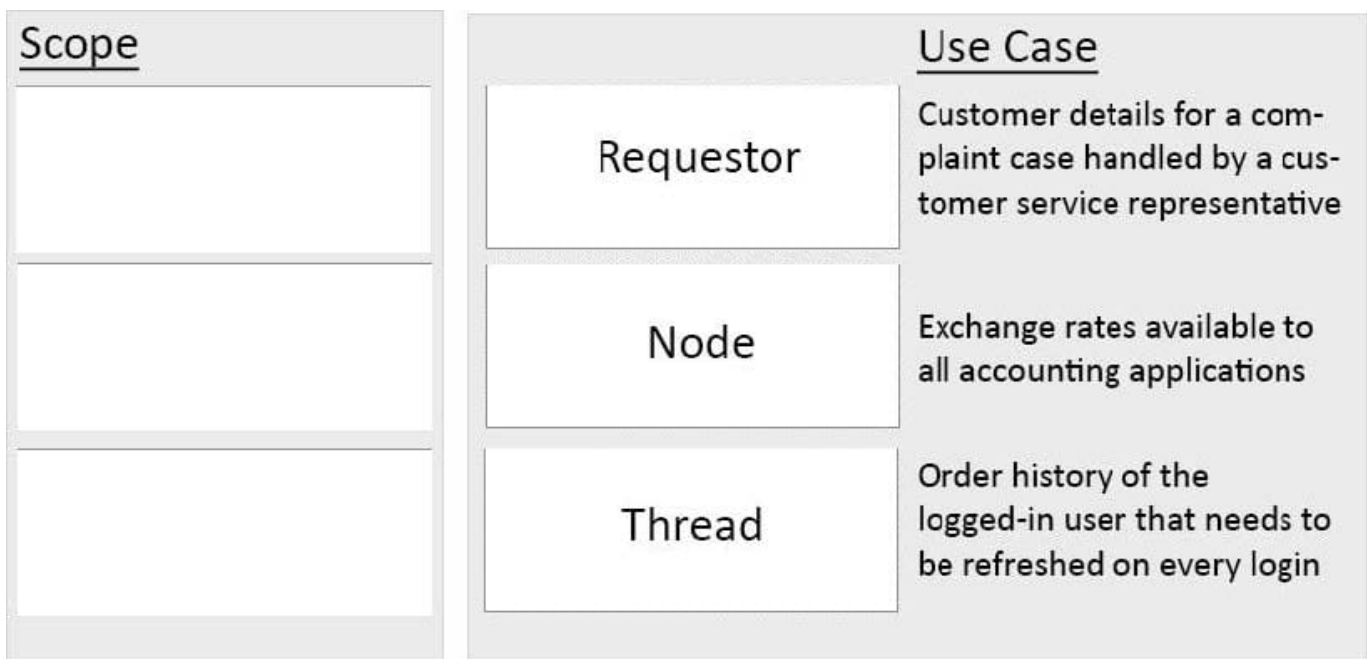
Scope

Use Case

Requestor

Customer details for a complaint case handled by a customer service representative

Node

Exchange rates available to all accounting applications

Thread

Order history of the logged-in user that needs to be refreshed on every login